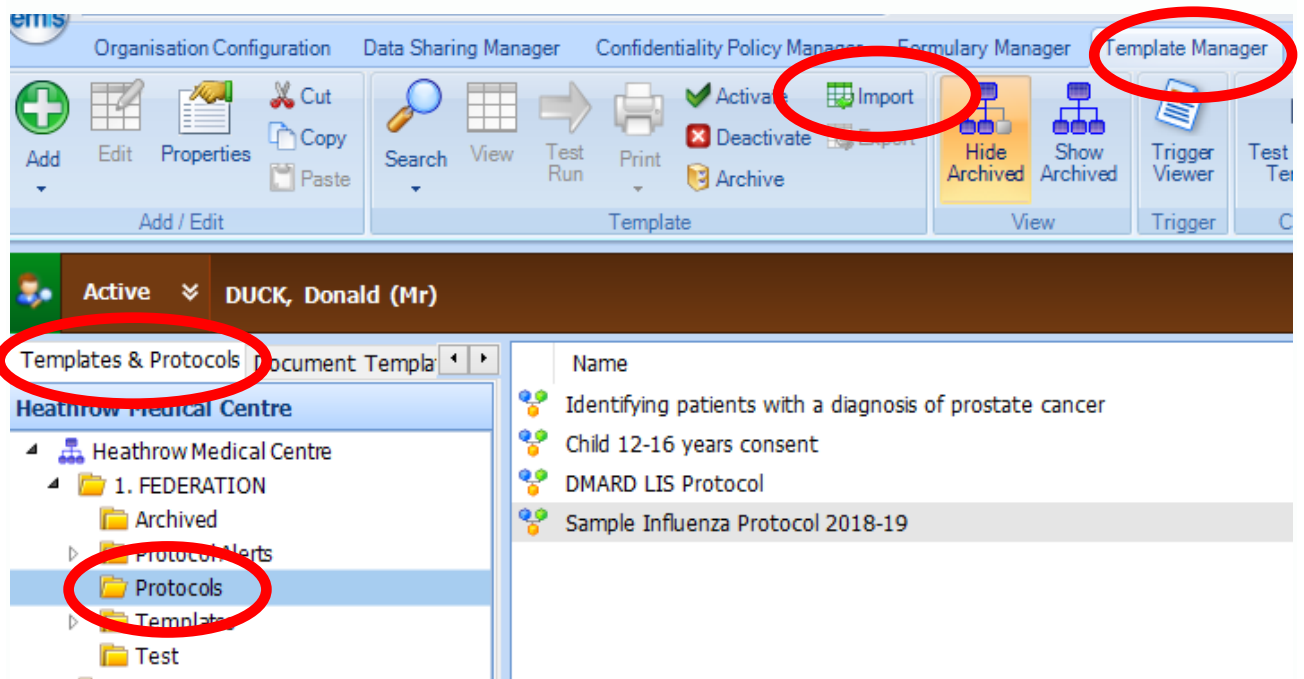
emis

Organisation Configuration | Data Sharing Manager | Confidentiality Policy Manager | Formulary Manager | Template Manager

Add | Edit | Properties | Cut | Copy | Paste
Add / Edit

Search | View | Test Run | Print | Activate | Deactivate | Archive | Import | Export
Template

Hide Archived | Show Archived
View

Trigger Viewer
Trigger

Test Te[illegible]
C

Active DUCK, Donald (Mr)

Templates & Protocols | Document Templa

Heathrow Medical Centre

Heathrow Medical Centre
1. FEDERATION
Archived
Protocol Alerts
Protocols
Templates
Test

Name
Identifying patients with a diagnosis of prostate cancer
Child 12-16 years consent
DMARD LIS Protocol
Sample Influenza Protocol 2018-19